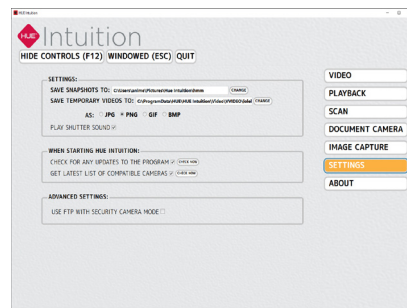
HUEIntuition

HUE Intuition

HIDE CONTROLS (F12) WINDOWED (ESC) QUIT

SETTINGS:

SAVE SNAPSHOTS TO: C:\Users\anime\Pictures\Hue Intuition\hmm CHANGE

SAVE TEMPORARY VIDEOS TO: C:\ProgramData\HUE\HUE Intuition\Video\[VIDEO]\label CHANGE

AS: JPG PNG GIF BMP

PLAY SHUTTER SOUND

WHEN STARTING HUE INTUITION:

CHECK FOR ANY UPDATES TO THE PROGRAM CHECK NOW

GET LATEST LIST OF COMPATIBLE CAMERAS CHECK NOW

ADVANCED SETTINGS:

USE FTP WITH SECURITY CAMERA MODE

VIDEO

PLAYBACK

SCAN

DOCUMENT CAMERA

IMAGE CAPTURE

SETTINGS

ABOUT